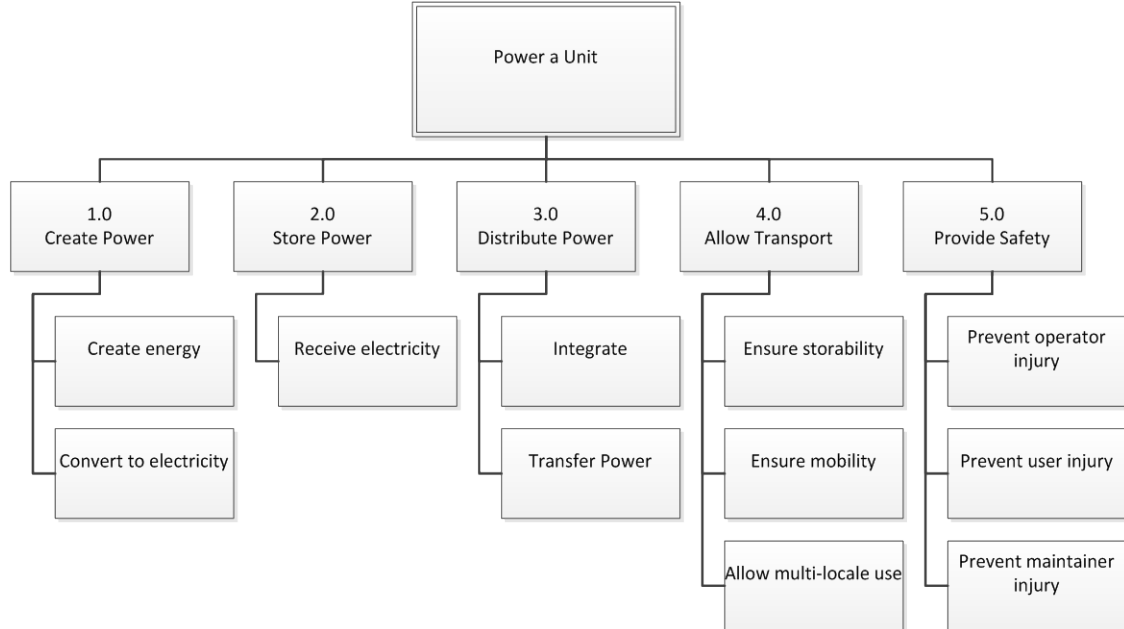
Power a Unit

1.0
Create Power

Create energy

Convert to electricity

2.0
Store Power

Receive electricity

3.0
Distribute Power

Integrate

Transfer Power

4.0
Allow Transport

Ensure storability

Ensure mobility

Allow multi-locale use

5.0
Provide Safety

Prevent operator injury

Prevent user injury

Prevent maintainer injury